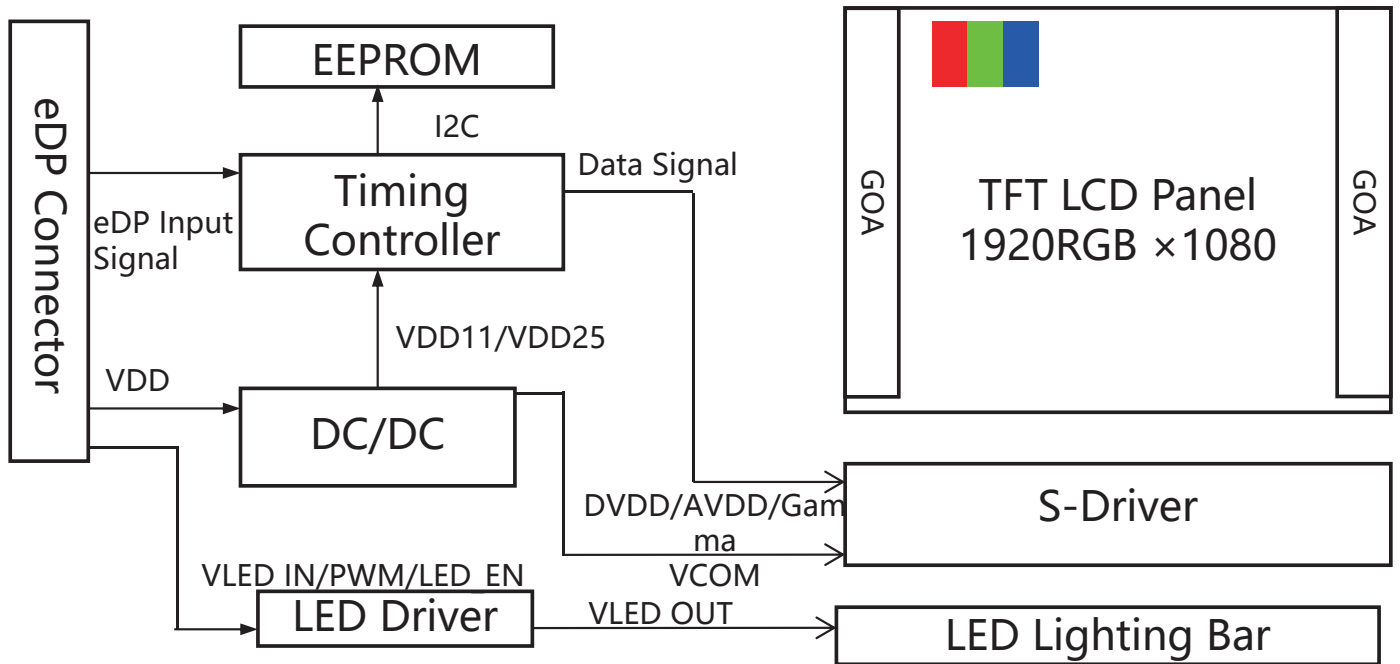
eDP Connector

EEPROM

I2C

Timing Controller

Data Signal

eDP Input Signal

VDD11/VDD25

VDD

DC/DC

GOA

TFT LCD Panel 1920RGB ×1080

GOA

S-Driver

DVDD/AVDD/Gamma

VCOM

VLED IN/PWM/LED_EN

LED Driver

VLED OUT

LED Lighting Bar